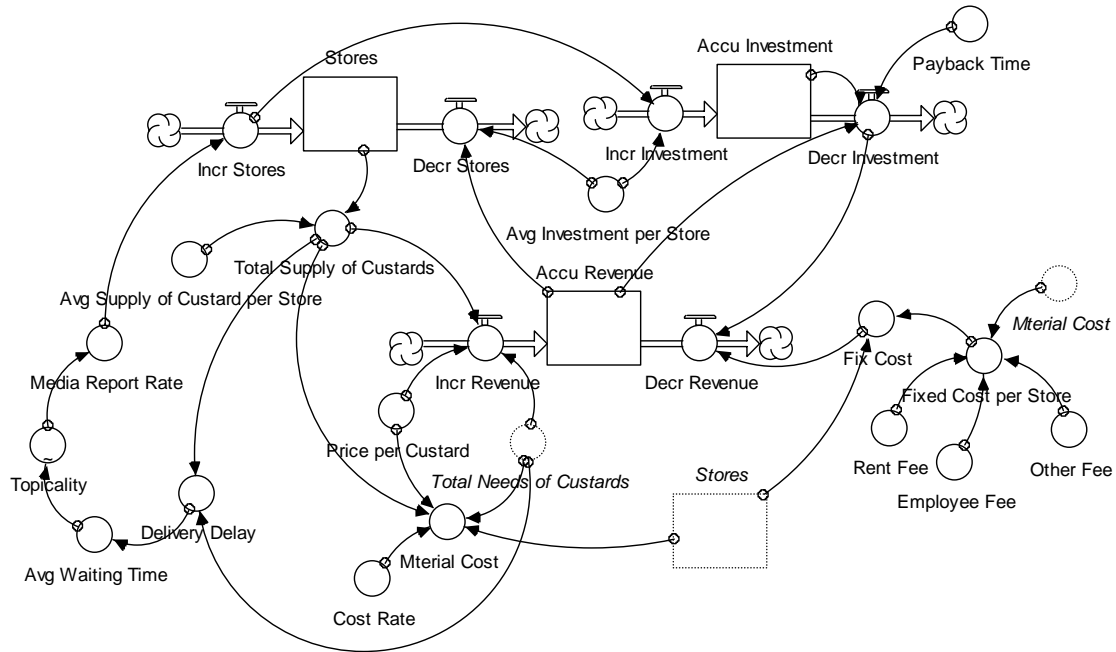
Stores
Accu Investment
Payback Time
Incr Stores
Decr Stores
Incr Investment
Decr Investment
Avg Investment per Store
Total Supply of Custards
Accu Revenue
Avg Supply of Custard per Store
Mterial Cost
Media Report Rate
Incr Revenue
Decr Revenue
Fix Cost
Fixed Cost per Store
Price per Custard
Topicality
Total Needs of Custards
Stores
Rent Fee
Other Fee
Employee Fee
Delivery Delay
Avg Waiting Time
Mterial Cost
Cost Rate